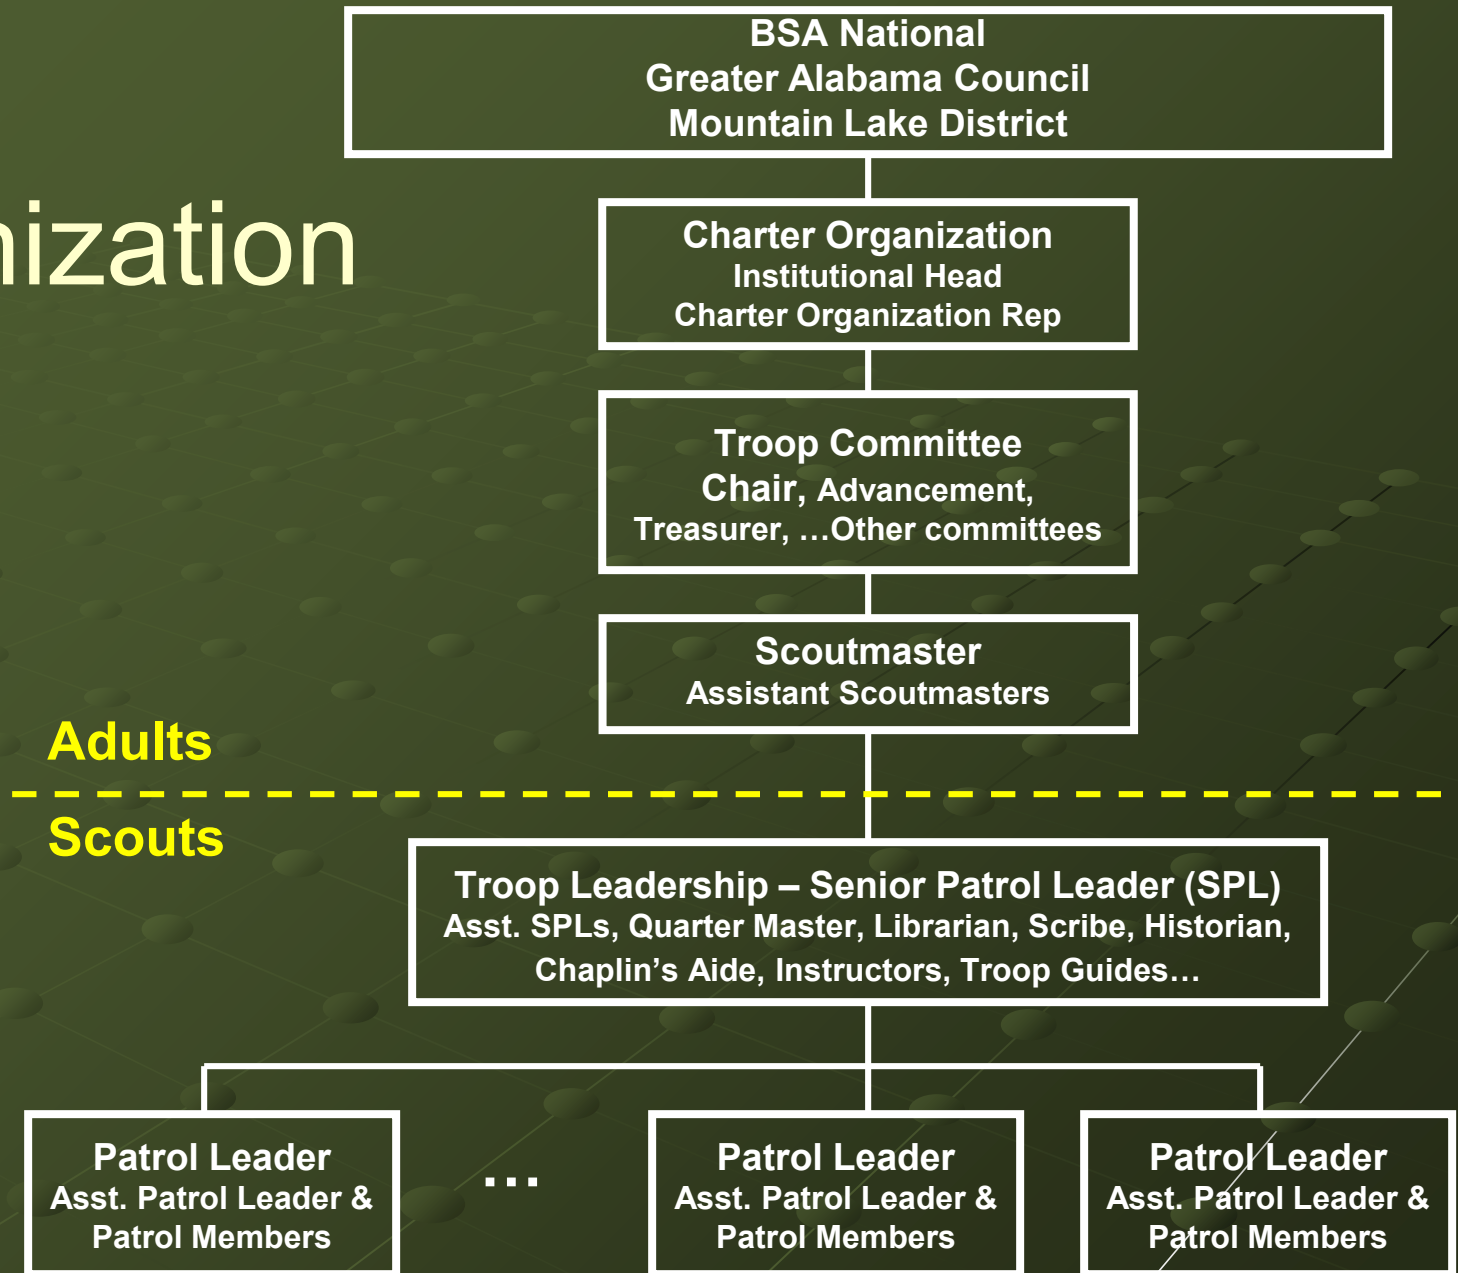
nization

BSA National
Greater Alabama Council
Mountain Lake District

Charter Organization
Institutional Head
Charter Organization Rep

Troop Committee
Chair, Advancement,
Treasurer, …Other committees

Scoutmaster
Assistant Scoutmasters

Adults

Scouts

Troop Leadership – Senior Patrol Leader (SPL)
Asst. SPLs, Quarter Master, Librarian, Scribe, Historian, Chaplin's Aide, Instructors, Troop Guides…

Patrol Leader
Asst. Patrol Leader &
Patrol Members

…

Patrol Leader
Asst. Patrol Leader &
Patrol Members

Patrol Leader
Asst. Patrol Leader &
Patrol Members